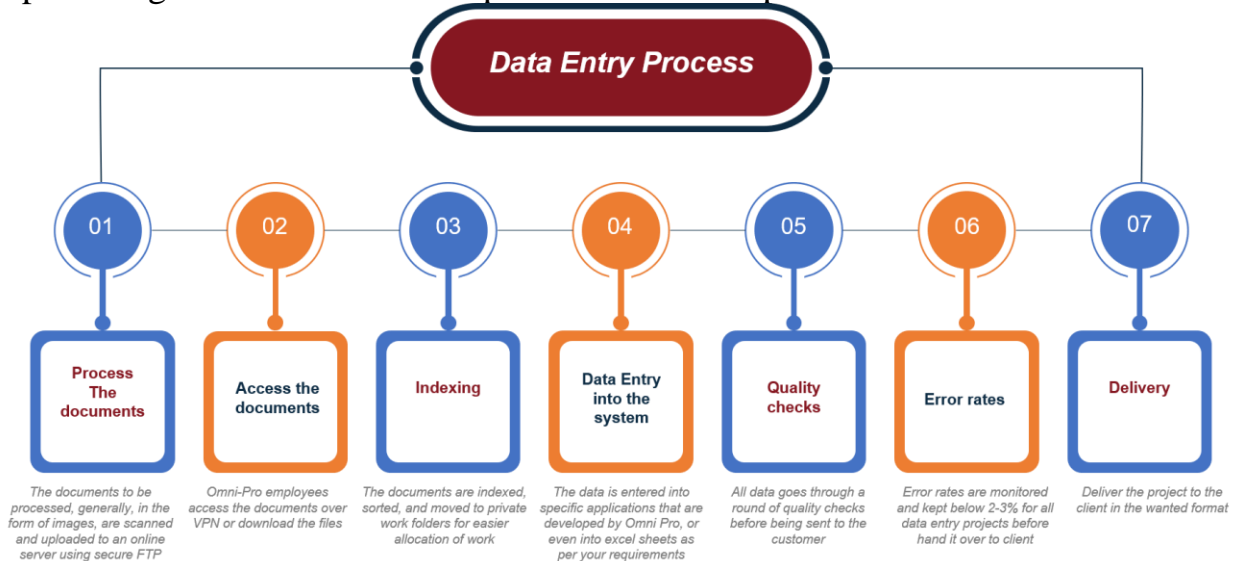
Data Entry Process

01

Process The documents

The documents to be processed, generally, in the form of images, are scanned and uploaded to an online server using secure FTP

02

Access the documents

Omni-Pro employees access the documents over VPN or download the files

03

Indexing

The documents are indexed, sorted, and moved to private work folders for easier allocation of work

04

Data Entry into the system

The data is entered into specific applications that are developed by Omni Pro, or even into excel sheets as per your requirements

05

Quality checks

All data goes through a round of quality checks before being sent to the customer

06

Error rates

Error rates are monitored and kept below 2-3% for all data entry projects before hand it over to client

07

Delivery

Deliver the project to the client in the wanted format